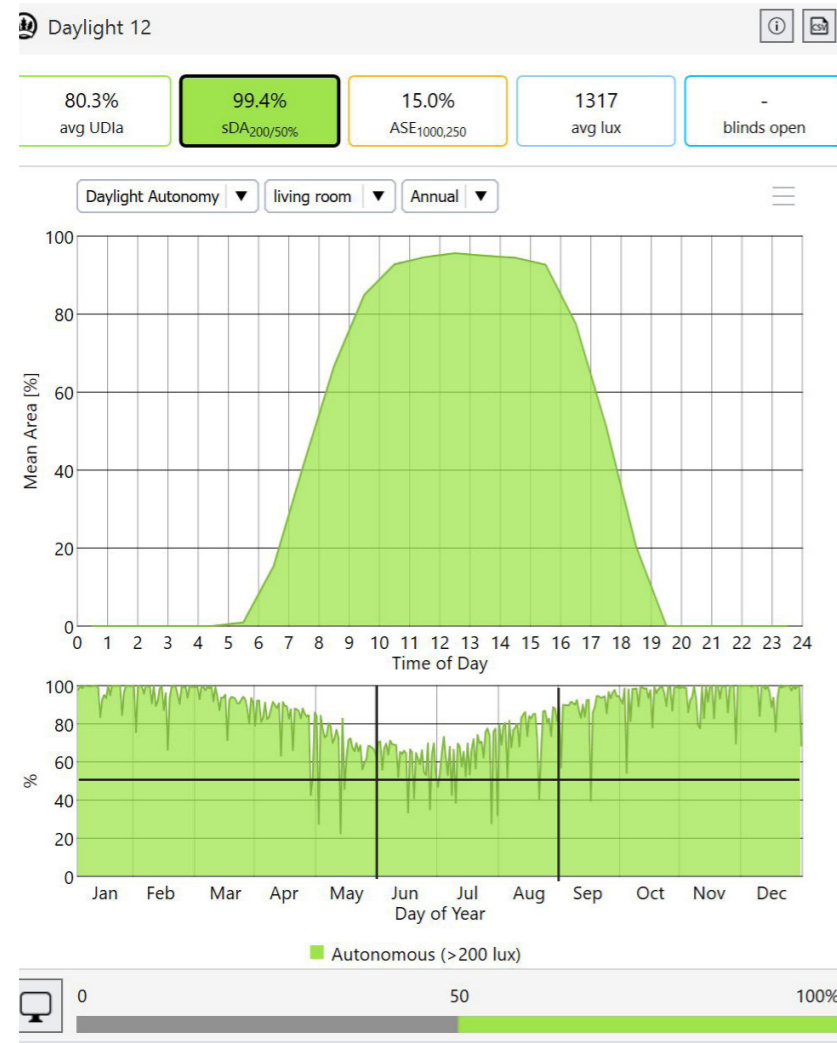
Daylight 12

80.3%
avg UDIa

99.4%
$sDA_{200/50\%}$

15.0%
$ASE_{1000,250}$

1317
avg lux

-
blinds open

Daylight Autonomy ▼ living room ▼ Annual ▼

100
80
60
40
20
0
Mean Area [%]
0 1 2 3 4 5 6 7 8 9 10 11 12 13 14 15 16 17 18 19 20 21 22 23 24
Time of Day

100
80
60
40
20
0
%
Jan Feb Mar Apr May Jun Jul Aug Sep Oct Nov Dec
Day of Year

Autonomous (>200 lux)

0
50
100%